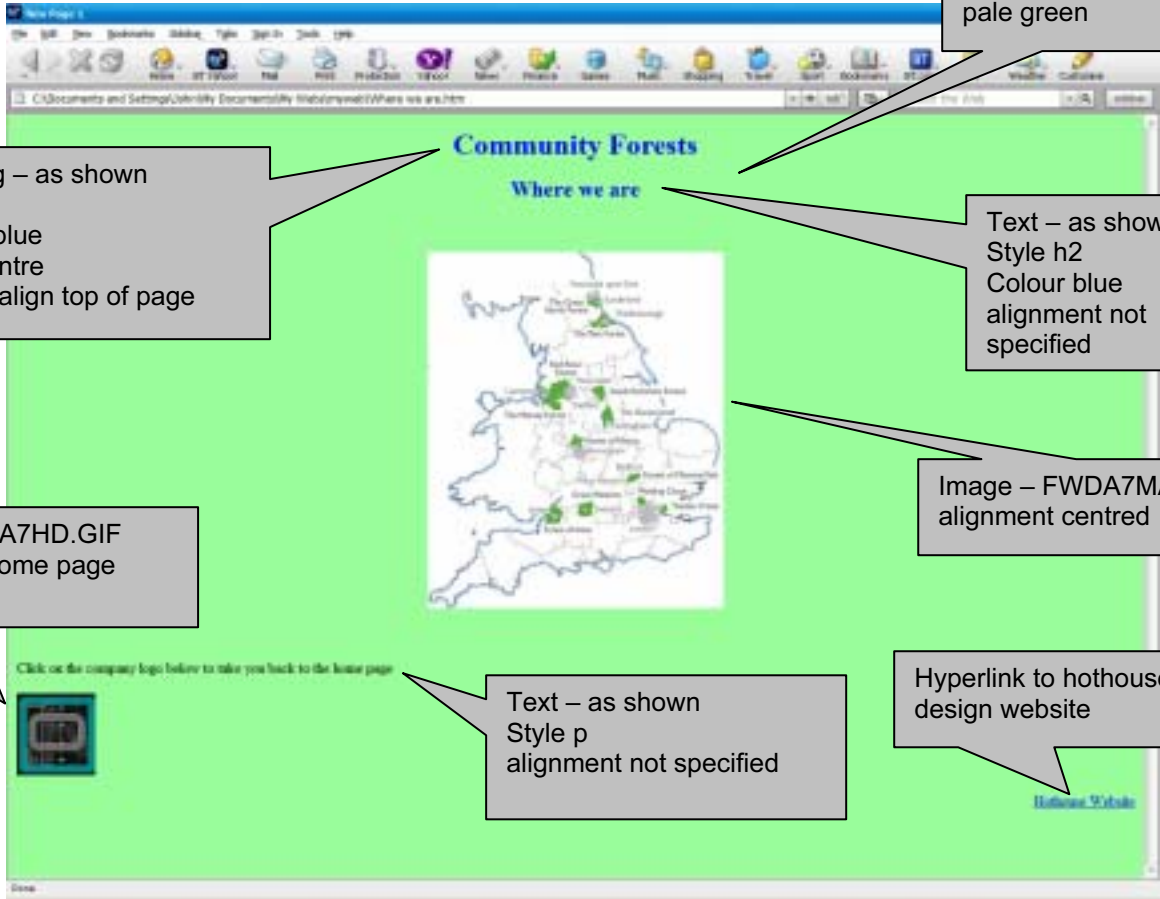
New Page 1

pale green

Community Forests

Where we are

g – as shown

blue
ntre
align top of page

Text – as show
Style h2
Colour blue
alignment not specified

Image – FWDA7MA
alignment centred

A7HD.GIF
ome page

Click on the company logo below to take you back to the home page

Text – as shown
Style p
alignment not specified

Hyperlink to hothouse
design website

Hothouse Website

Done